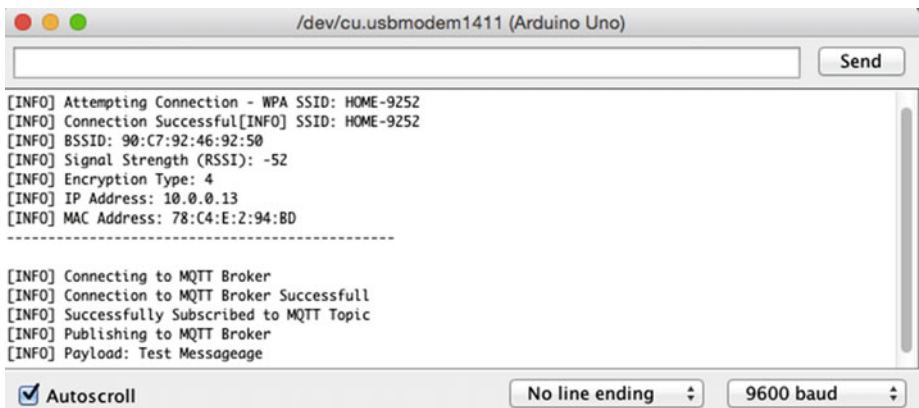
/dev/cu.usbmodem1411 (Arduino Uno)

Send

[INFO] Attempting Connection - WPA SSID: HOME-9252
[INFO] Connection Successful[INFO] SSID: HOME-9252
[INFO] BSSID: 90:C7:92:46:92:50
[INFO] Signal Strength (RSSI): -52
[INFO] Encryption Type: 4
[INFO] IP Address: 10.0.0.13
[INFO] MAC Address: 78:C4:E:2:94:BD
-----------------------------------------------

[INFO] Connecting to MQTT Broker
[INFO] Connection to MQTT Broker Successfull
[INFO] Successfully Subscribed to MQTT Topic
[INFO] Publishing to MQTT Broker
[INFO] Payload: Test Messageage

Autoscroll

No line ending

9600 baud